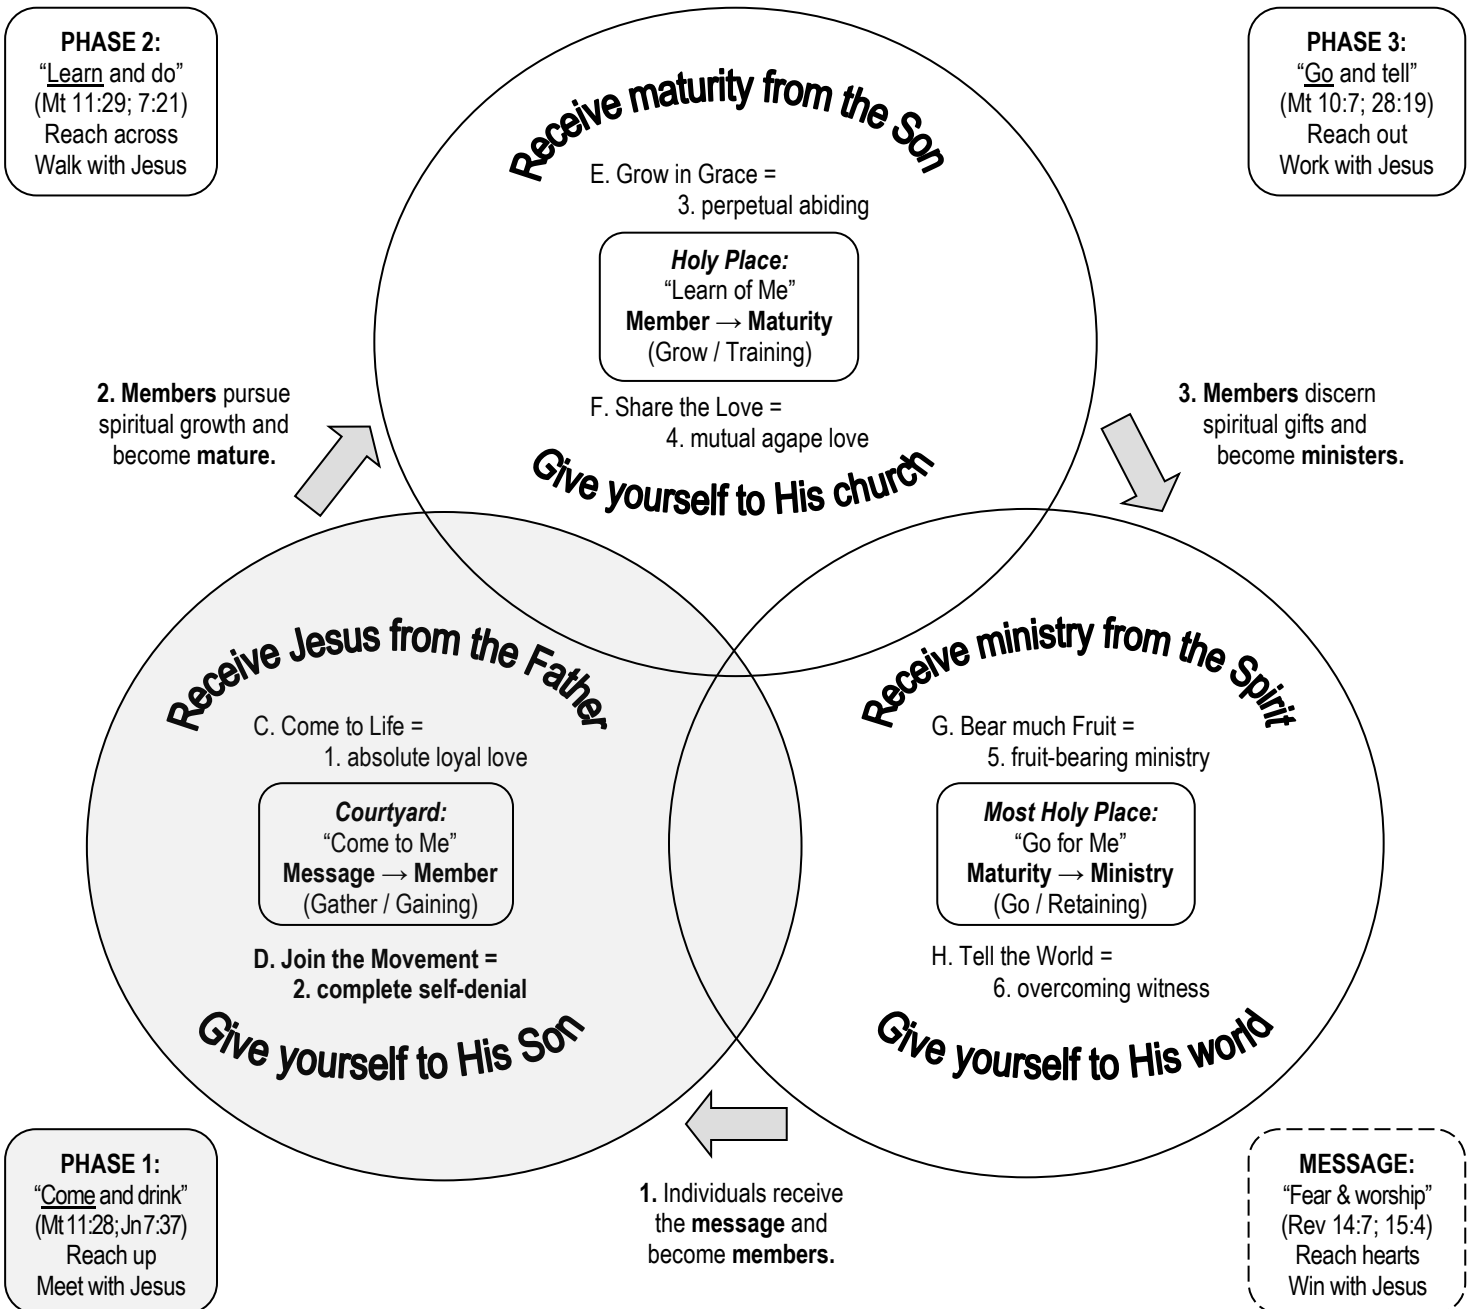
PHASE 2:
"Learn and do"
(Mt 11:29; 7:21)
Reach across
Walk with Jesus

PHASE 3:
"Go and tell"
(Mt 10:7; 28:19)
Reach out
Work with Jesus

Receive maturity from the Son

E. Grow in Grace =
3. perpetual abiding

Holy Place:
"Learn of Me"
Member → Maturity
(Grow / Training)

F. Share the Love =
4. mutual agape love

Give yourself to His church

2. Members pursue spiritual growth and become mature.

3. Members discern spiritual gifts and become ministers.

Receive Jesus from the Father

C. Come to Life =
1. absolute loyal love

Courtyard:
"Come to Me"
Message → Member
(Gather / Gaining)

D. Join the Movement =
2. complete self-denial

Give yourself to His Son

Receive ministry from the Spirit

G. Bear much Fruit =
5. fruit-bearing ministry

Most Holy Place:
"Go for Me"
Maturity → Ministry
(Go / Retaining)

H. Tell the World =
6. overcoming witness

Give yourself to His world

PHASE 1:
"Come and drink"
(Mt 11:28; Jn 7:37)
Reach up
Meet with Jesus

1. Individuals receive the message and become members.

MESSAGE:
"Fear & worship"
(Rev 14:7; 15:4)
Reach hearts
Win with Jesus